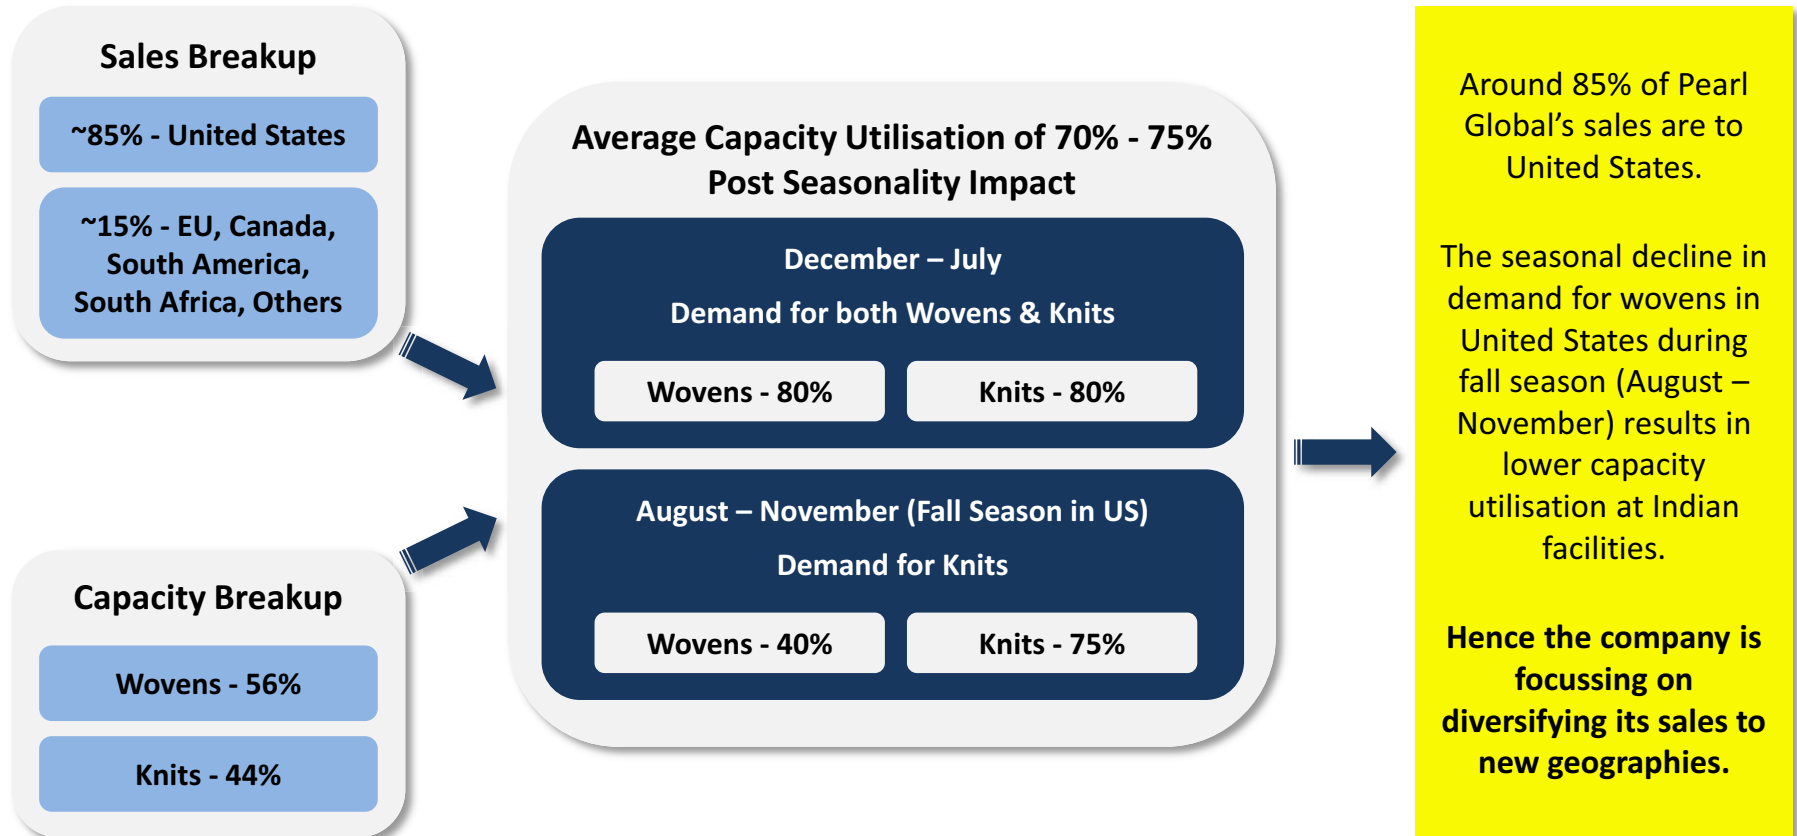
Sales Breakup

~85% - United States

~15% - EU, Canada, South America, South Africa, Others

Capacity Breakup

Wovens - 56%

Knits - 44%

Average Capacity Utilisation of 70% - 75% Post Seasonality Impact

December – July

Demand for both Wovens & Knits

Wovens - 80%

Knits - 80%

August – November (Fall Season in US)

Demand for Knits

Wovens - 40%

Knits - 75%

Around 85% of Pearl Global's sales are to United States.

The seasonal decline in demand for wovens in United States during fall season (August – November) results in lower capacity utilisation at Indian facilities.

Hence the company is focussing on diversifying its sales to new geographies.